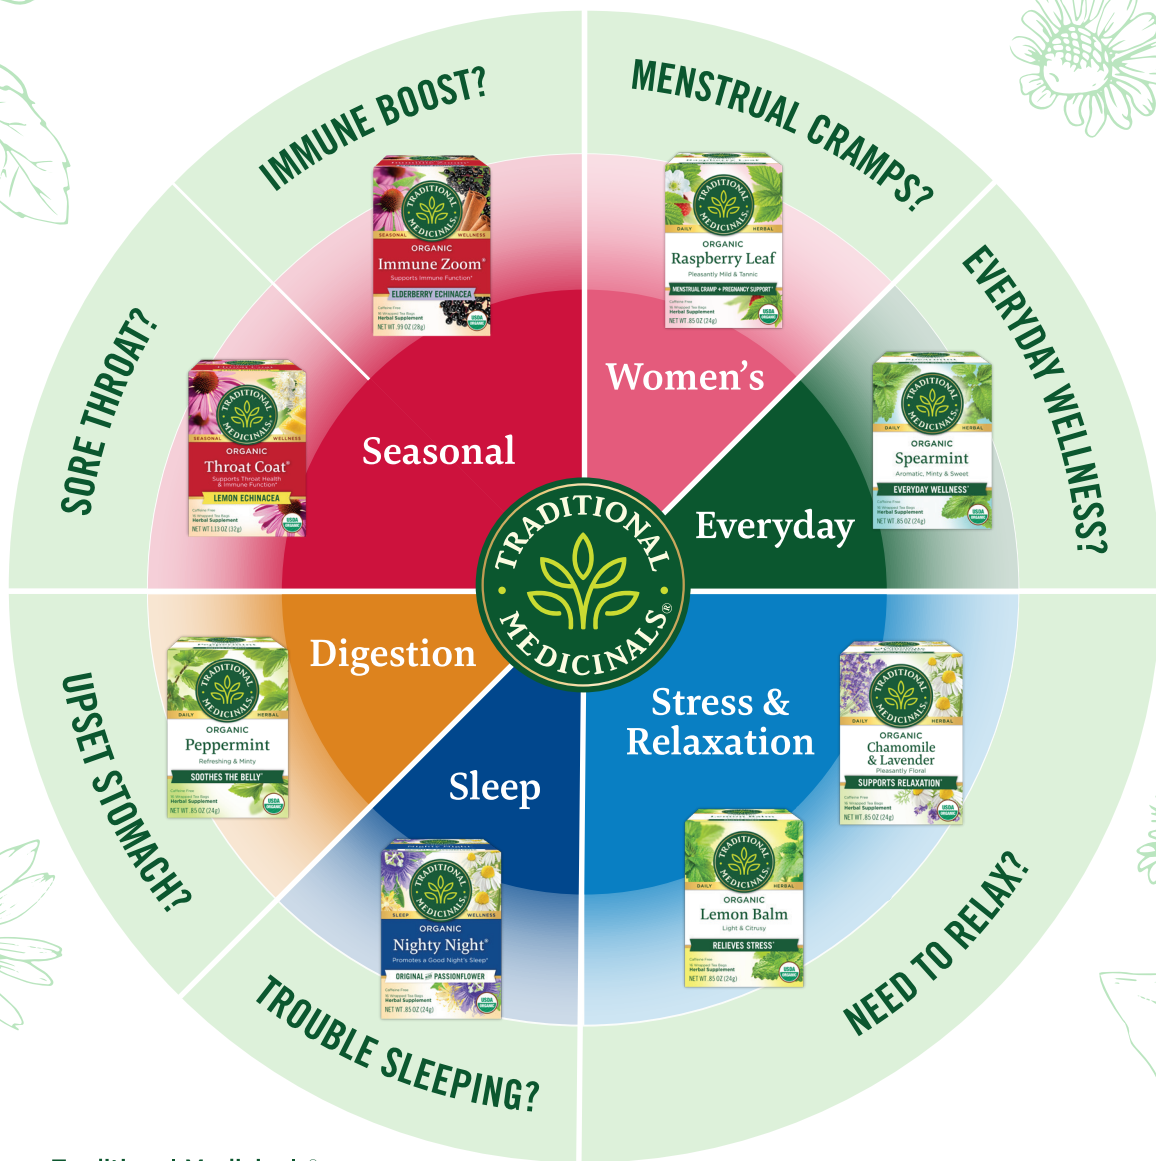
IMMUNE BOOST?

MENSTRUAL CRAMPS?

EVERYDAY WELLNESS?

NEED TO RELAX?

TROUBLE SLEEPING?

UPSET STOMACH?

SORE THROAT?

TRADITIONAL MEDICINALS®

Seasonal

Women's

Everyday

Stress & Relaxation

Sleep

Digestion

TRADITIONAL MEDICINALS
SEASONAL WELLNESS
ORGANIC
Immune Zoom®
Supports Immune Function*
ELDERBERRY ECHINACEA
Herbal Supplement
NET WT .99 OZ (28g)

TRADITIONAL MEDICINALS
DAILY HERBAL
ORGANIC
Raspberry Leaf
Pleasantly Mild & Tannic
MENSTRUAL CRAMP + PREGNANCY SUPPORT*
Herbal Supplement
NET WT .85 OZ (24g)

TRADITIONAL MEDICINALS
DAILY HERBAL
ORGANIC
Spearmint
Aromatic, Minty & Sweet
EVERYDAY WELLNESS*
Herbal Supplement
NET WT .85 OZ (24g)

TRADITIONAL MEDICINALS
DAILY HERBAL
ORGANIC
Chamomile & Lavender
Pleasantly Floral
SUPPORTS RELAXATION*
Herbal Supplement
NET WT .85 OZ (24g)

TRADITIONAL MEDICINALS
DAILY HERBAL
ORGANIC
Lemon Balm
Light & Citrusy
RELIEVES STRESS*
Herbal Supplement
NET WT .85 OZ (24g)

TRADITIONAL MEDICINALS
SLEEP WELLNESS
ORGANIC
Nighty Night®
Promotes a Good Night's Sleep*
ORIGINAL with PASSIONFLOWER
Herbal Supplement
NET WT .85 OZ (24g)

TRADITIONAL MEDICINALS
DAILY HERBAL
ORGANIC
Peppermint
Refreshing & Minty
SOOTHES THE BELLY*
Herbal Supplement
NET WT .85 OZ (24g)

TRADITIONAL MEDICINALS
SEASONAL WELLNESS
ORGANIC
Throat Coat®
Supports Throat Health & Immune Function*
LEMON ECHINACEA
Herbal Supplement
NET WT 1.13 OZ (32g)

USDA ORGANIC